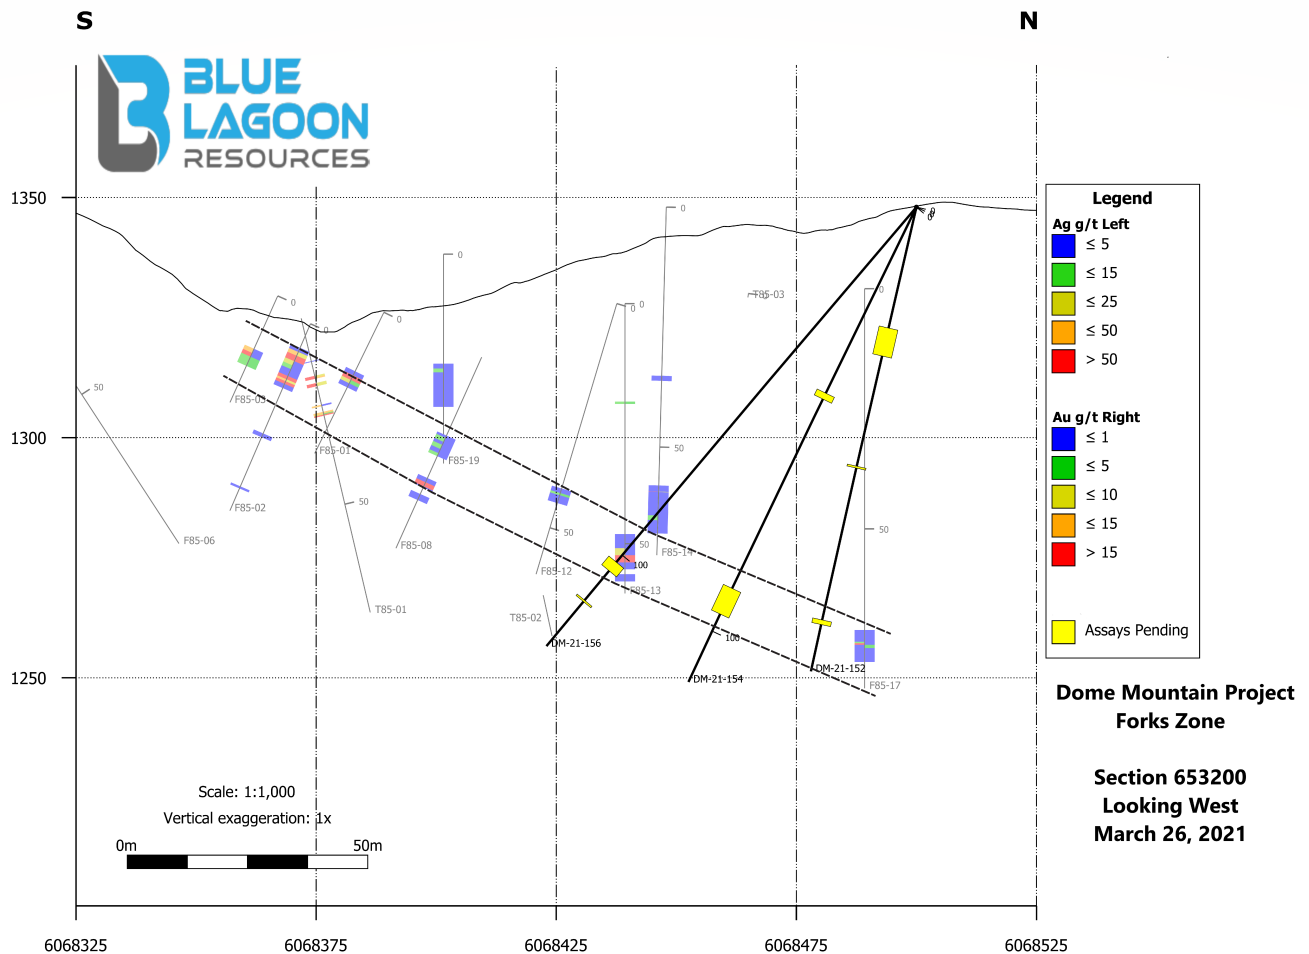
S

N

BLUE LAGOON RESOURCES

1350

1300

1250

Legend

Ag g/t Left

≤ 5

≤ 15

≤ 25

≤ 50

> 50

Au g/t Right

≤ 1

≤ 5

≤ 10

≤ 15

> 15

Assays Pending

0
0
0
0
0
0
0
0
0
50
50
50
50
50
50
50
100
100

F85-03
F85-03
F85-01
F85-19
F85-02
F85-06
F85-08
T85-01
T85-02
F85-12
F85-13
F85-14
F85-17
DM-21-156
DM-21-154
DM-21-152

Dome Mountain Project
Forks Zone

Section 653200
Looking West
March 26, 2021

Scale: 1:1,000
Vertical exaggeration: 1x

0m
50m

6068325
6068375
6068425
6068475
6068525